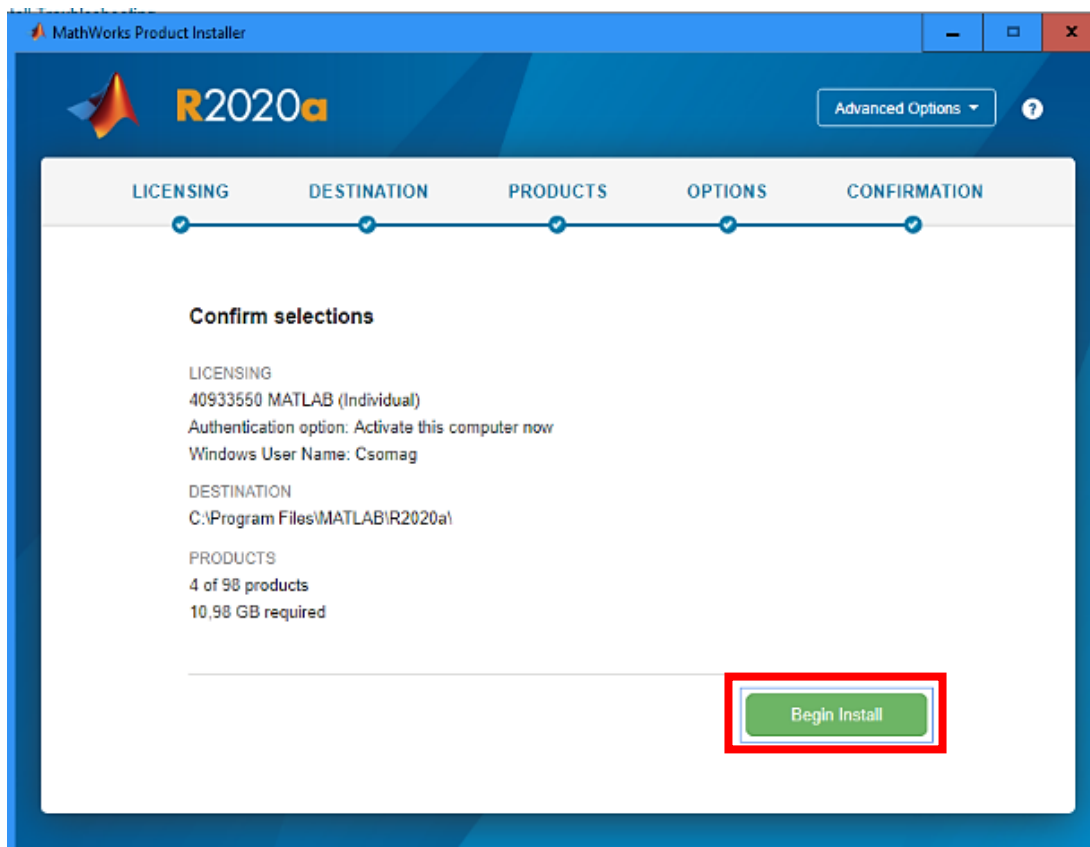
MathWorks Product Installer

R2020a

Advanced Options

?

LICENSING DESTINATION PRODUCTS OPTIONS CONFIRMATION

Confirm selections

LICENSING
40933550 MATLAB (Individual)
Authentication option: Activate this computer now
Windows User Name: Csomag

DESTINATION
C:\Program Files\MATLAB\R2020a\

PRODUCTS
4 of 98 products
10,98 GB required

Begin Install